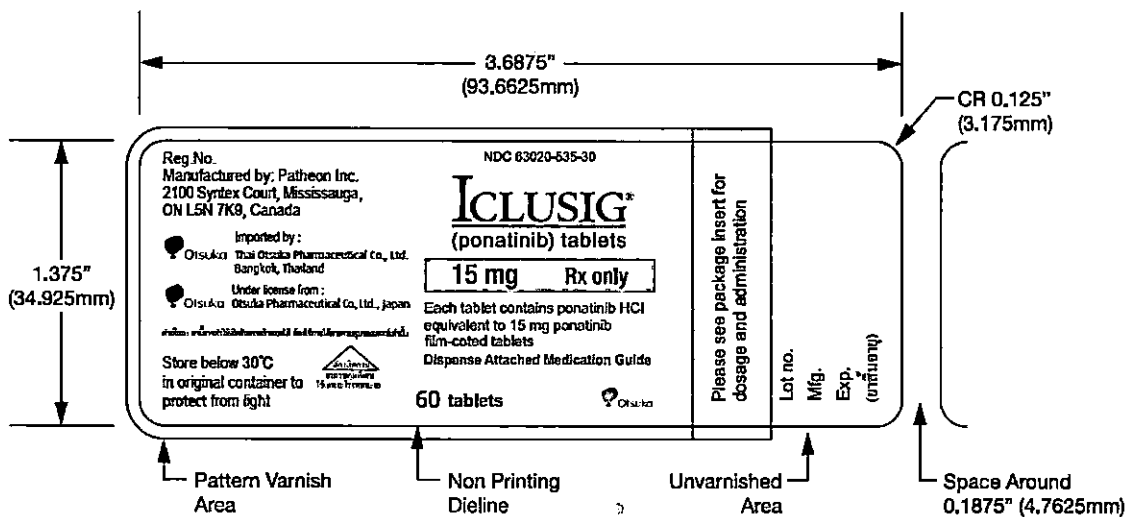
3.6875"
(93.6625mm)

CR 0.125"
(3.175mm)

1.375"
(34.925mm)

Reg.No.
Manufactured by: Patheon Inc.
2100 Syntex Court, Mississauga,
ON L5N 7K9, Canada

Imported by :
Otsuka Thai Otsuka Pharmaceutical Co., Ltd.
Bangkok, Thailand

Under license from :
Otsuka Otsuka Pharmaceutical Co, Ltd., Japan

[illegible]

Store below 30°C
in original container to
protect from light

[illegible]

NDC 63020-535-30

ICLUSIG®
(ponatinib) tablets

15 mg Rx only

Each tablet contains ponatinib HCl
equivalent to 15 mg ponatinib
film-coted tablets
Dispense Attached Medication Guide

60 tablets

Otsuka

Please see package insert for
dosage and administration

Lot no.
Mfg.
Exp.
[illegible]

Pattern Varnish
Area

Non Printing
Dieline

Unvarnished
Area

Space Around
0.1875" (4.7625mm)